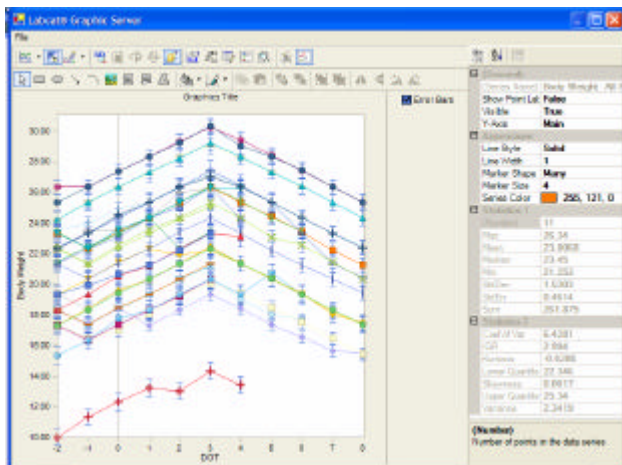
Labcat® Graphic Server

File

Graphics Title

Error Bars

Body Weight

30.00
28.00
26.00
24.00
22.00
20.00
18.00
16.00
14.00
12.00
10.00

-2 -1 0 1 2 3 4 5 6 7 8

DOT

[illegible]
Series Name | Body Weight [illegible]
Show Point Lab | False
Visible | True
Y-Axis | Main
Appearance
Line Style | Solid
Line Width | 1
Marker Shape | Many
Marker Size | 4
Series Color | 255, 121, 0
Statistics 1
Number | 11
Max | 26.34
Mean | 23.9068
Median | 23.45
Min | 21.252
StdDev | 1.5303
StdErr | 0.4614
Sum | 251.875
Statistics 2
Coef Of Var | 6.4281
CR | 2.094
Kurtosis | -0.6286
Lower Quartile | 22.346
Skewness | 0.0617
Upper Quartile | 25.34
Variance | 2.3419

(Number)
Number of points in the data series